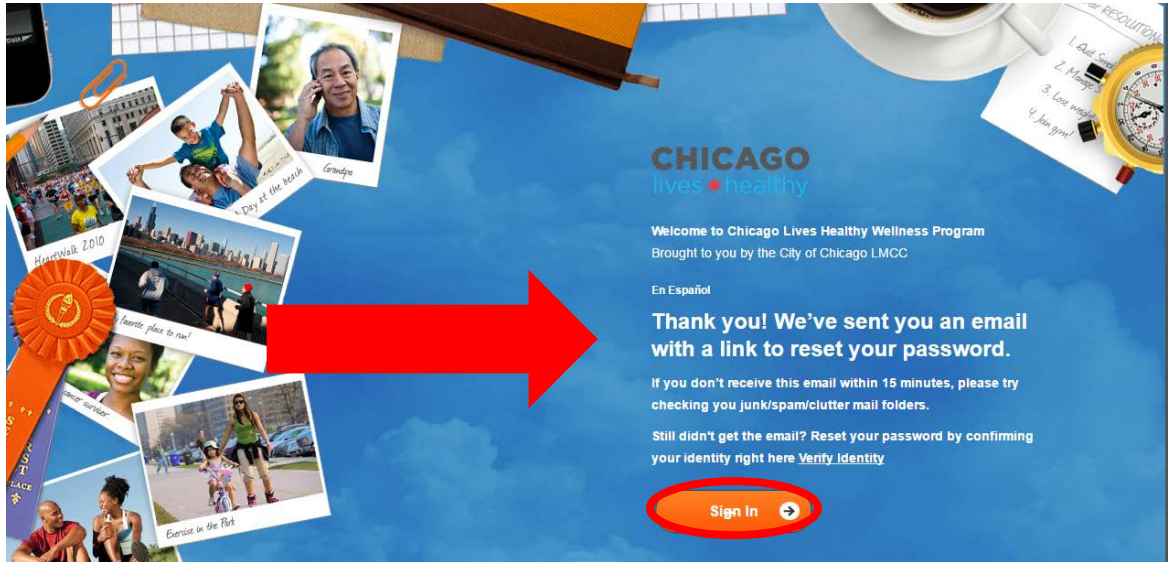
HeartWalk 2010

Day at the beach

Grandpa

My favorite place to run!

cancer survivor

Exercise in the Park

1ST PLACE

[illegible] RESOLUTIONS
1. Quit S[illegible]
2. Manage S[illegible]
3. Lose weig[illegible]
4. Join gym!

CHICAGO
lives healthy

Welcome to Chicago Lives Healthy Wellness Program
Brought to you by the City of Chicago LMCC

En Español

Thank you! We've sent you an email with a link to reset your password.

If you don't receive this email within 15 minutes, please try checking you junk/spam/clutter mail folders.

Still didn't get the email? Reset your password by confirming your identity right here Verify Identity

Sign In